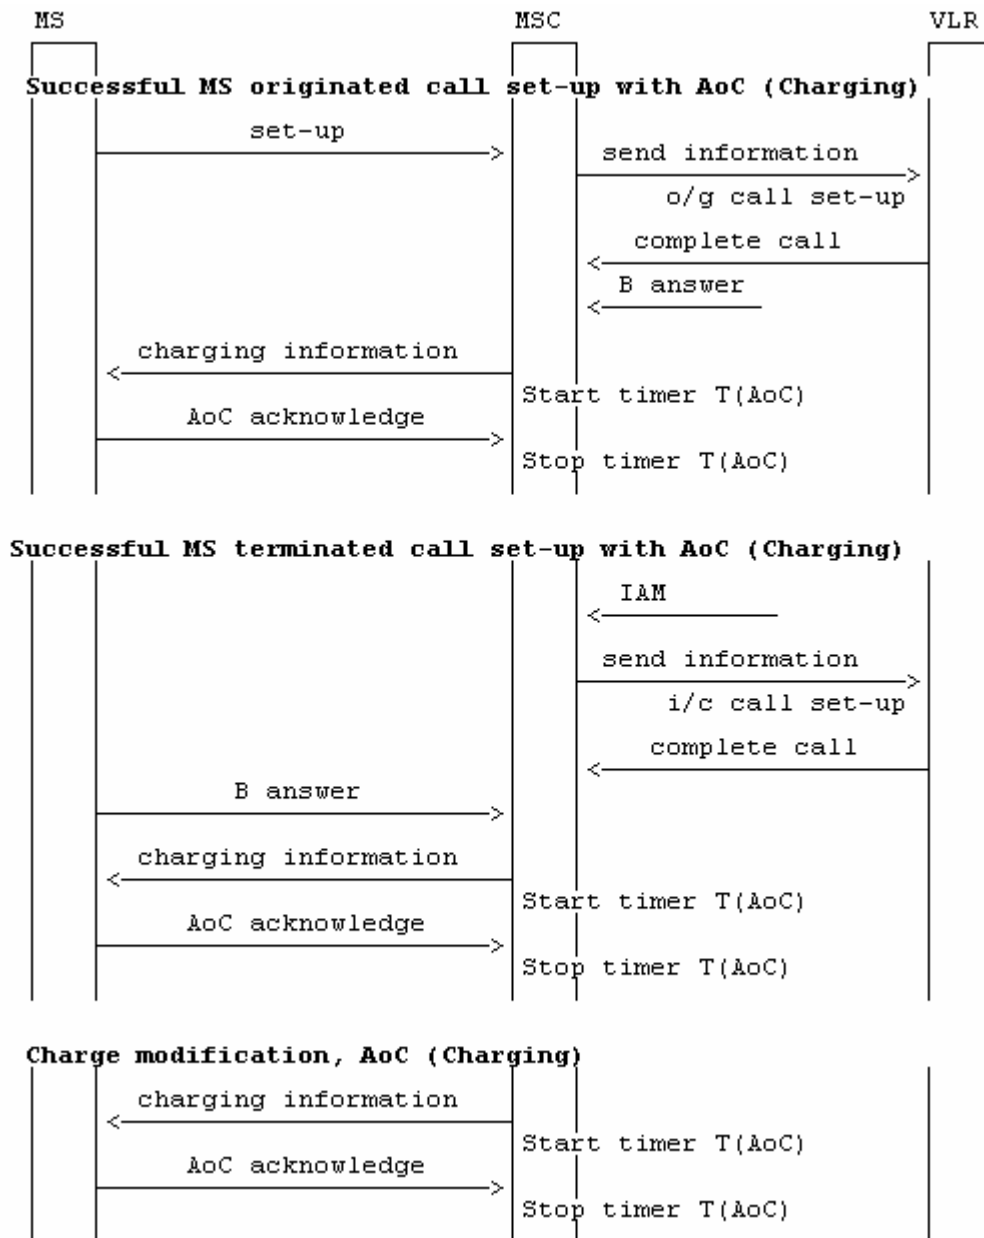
MS

MSC

VLR

Successful MS originated call set-up with AoC (Charging)

set-up

send information

o/g call set-up

complete call

B answer

charging information

Start timer T(AoC)

AoC acknowledge

Stop timer T(AoC)

Successful MS terminated call set-up with AoC (Charging)

IAM

send information

i/c call set-up

complete call

B answer

charging information

Start timer T(AoC)

AoC acknowledge

Stop timer T(AoC)

Charge modification, AoC (Charging)

charging information

Start timer T(AoC)

AoC acknowledge

Stop timer T(AoC)